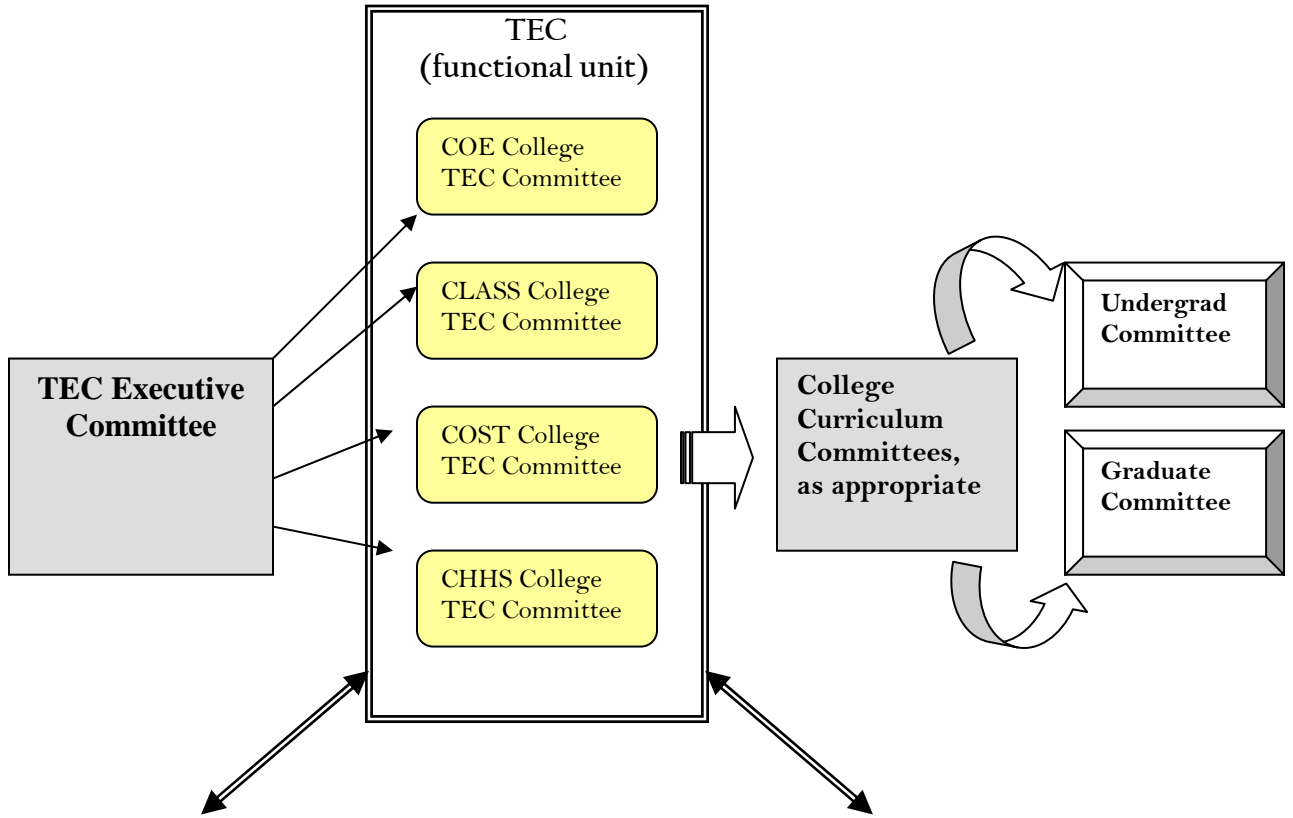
TEC
(functional unit)

COE College
TEC Committee

CLASS College
TEC Committee

COST College
TEC Committee

CHHS College
TEC Committee

TEC Executive Committee

College Curriculum Committees, as appropriate

Undergrad Committee

Graduate Committee